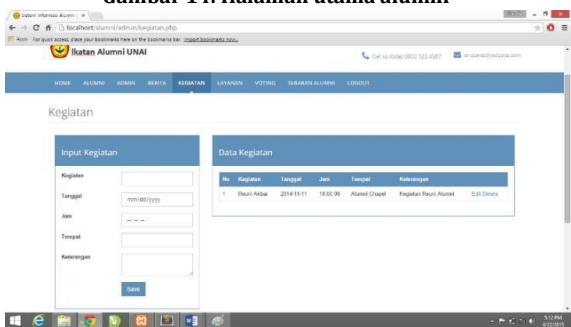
Gambar 14. Halaman utama alumni

Sistem Informasi Alumni ×

localhost/alumni/admin/kegiatan.php

For quick access, place your bookmarks here on the bookmarks bar. Import bookmarks now...

Ikatan Alumni UNAI

Call us today 0802 123 4567

HOME ALUMNI ADMIN BERITA KEGIATAN LAYANAN VOTING SEBARAN ALUMNI LOGOUT

Kegiatan

Input Kegiatan

Kegiatan

Tanggal mm/dd/yyyy

Jam --:-- --

Tempat

Keterangan

Save

Data Kegiatan

| No | Kegiatan | Tanggal | Jam | Tempat | Keterangan | |
|---|---|---|---|---|---|---|
| 1 | Reuni Akbar | 2014-11-11 | 18:00:00 | Alumni Chapel | Kegiatan Reuni Alumni | Edit Delete |

5:12 PM